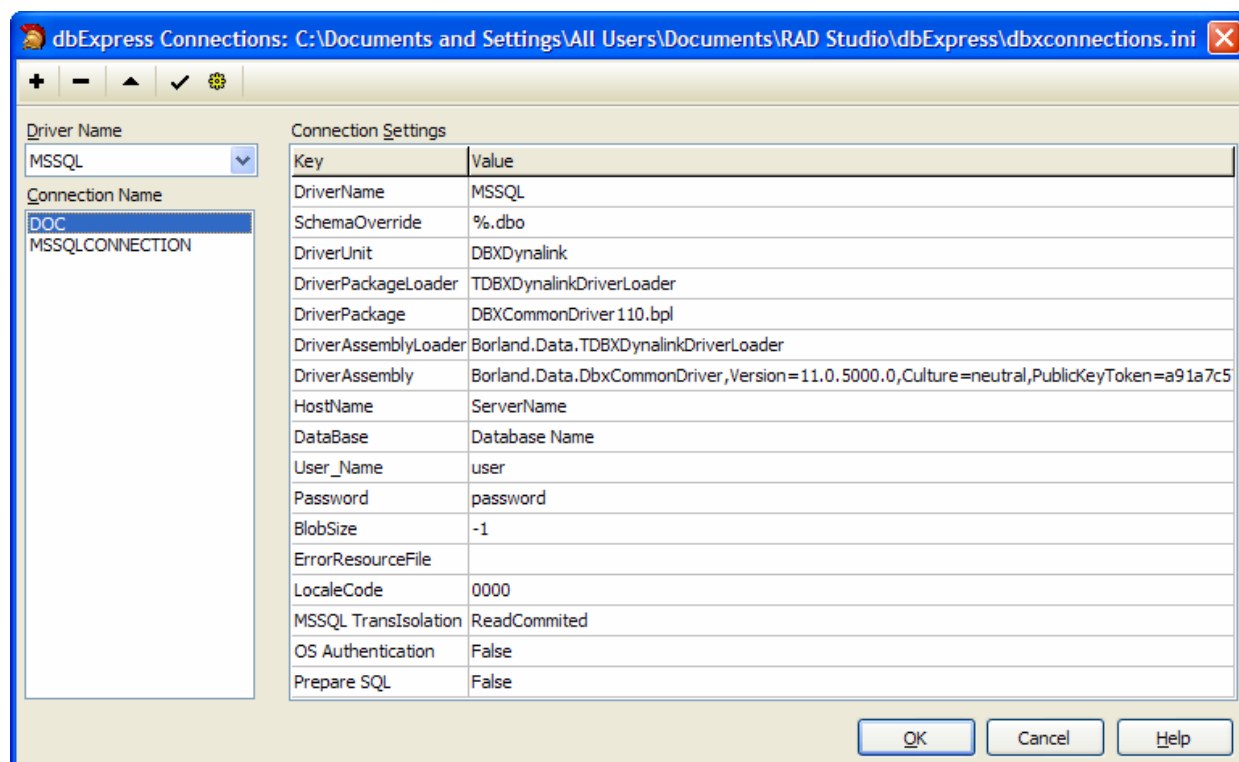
dbExpress Connections: C:\Documents and Settings\All Users\Documents\RAD Studio\dbExpress\dbxconnections.ini

Driver Name
MSSQL
Connection Name
DOC
MSSQLCONNECTION

Connection Settings

| Key | Value |
|---|---|
| DriverName | MSSQL |
| SchemaOverride | %.dbo |
| DriverUnit | DBXDynalink |
| DriverPackageLoader | TDBXDynalinkDriverLoader |
| DriverPackage | DBXCommonDriver110.bpl |
| DriverAssemblyLoader | Borland.Data.TDBXDynalinkDriverLoader |
| DriverAssembly | Borland.Data.DbxCommonDriver,Version=11.0.5000.0,Culture=neutral,PublicKeyToken=a91a7c5 |
| HostName | ServerName |
| DataBase | Database Name |
| User_Name | user |
| Password | password |
| BlobSize | -1 |
| ErrorResourceFile | |
| LocaleCode | 0000 |
| MSSQL TransIsolation | ReadCommited |
| OS Authentication | False |
| Prepare SQL | False |

OK Cancel Help